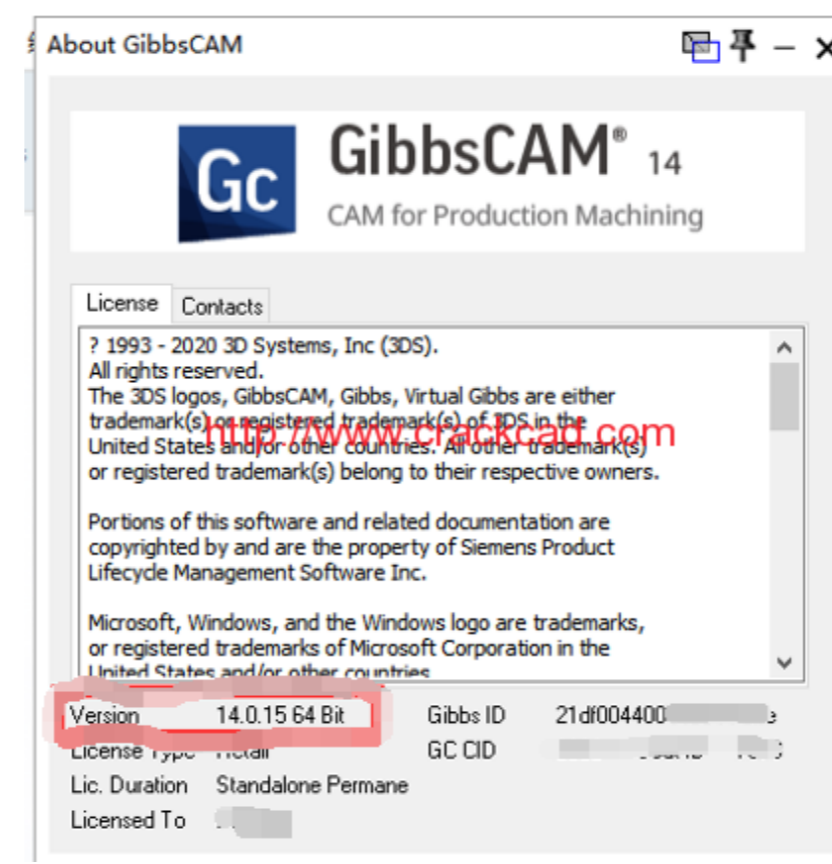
About GibbsCAM

Gc GibbsCAM® 14
CAM for Production Machining

License Contacts

? 1993 - 2020 3D Systems, Inc (3DS).
All rights reserved.
The 3DS logos, GibbsCAM, Gibbs, Virtual Gibbs are either trademark(s) or registered trademark(s) of 3DS in the United States and/or other countries. All other trademark(s) or registered trademark(s) belong to their respective owners.

http://www.crackcad.com

Portions of this software and related documentation are copyrighted by and are the property of Siemens Product Lifecycle Management Software Inc.

Microsoft, Windows, and the Windows logo are trademarks, or registered trademarks of Microsoft Corporation in the United States and/or other countries.

| | | | |
|---|---|---|---|
| Version | 14.0.15 64 Bit | Gibbs ID | 21df004400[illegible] |
| License Type | Retail | GC CID | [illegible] |
| Lic. Duration | Standalone Permane | | |
| Licensed To | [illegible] | | |